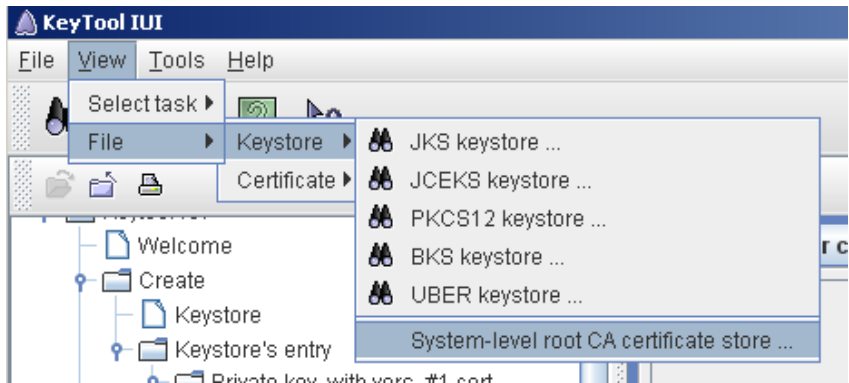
KeyTool IUI

File View Tools Help

Select task ▸
File ▸
Keystore ▸
Certificate ▸
JKS keystore ...
JCEKS keystore ...
PKCS12 keystore ...
BKS keystore ...
UBER keystore ...
System-level root CA certificate store ...

Welcome
Create
Keystore
Keystore's entry
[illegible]